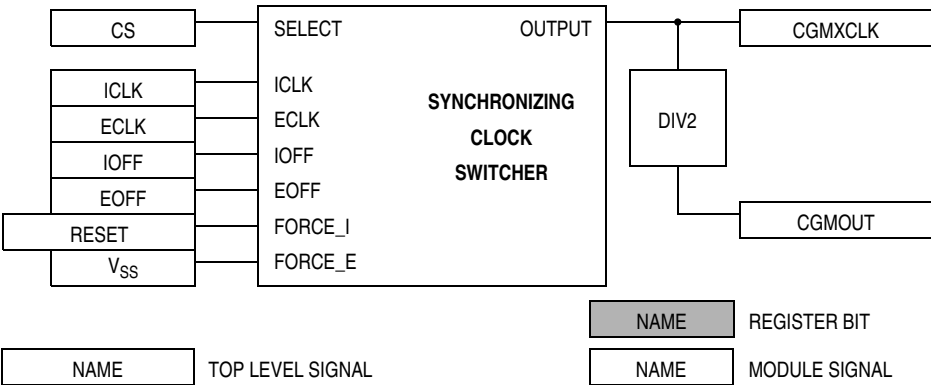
CS
ICLK
ECLK
IOFF
EOFF
RESET
$V_{SS}$

SELECT
ICLK
ECLK
IOFF
EOFF
FORCE_I
FORCE_E

SYNCHRONIZING CLOCK SWITCHER

OUTPUT

DIV2

CGMXCLK
CGMOUT

NAME REGISTER BIT

NAME TOP LEVEL SIGNAL

NAME MODULE SIGNAL